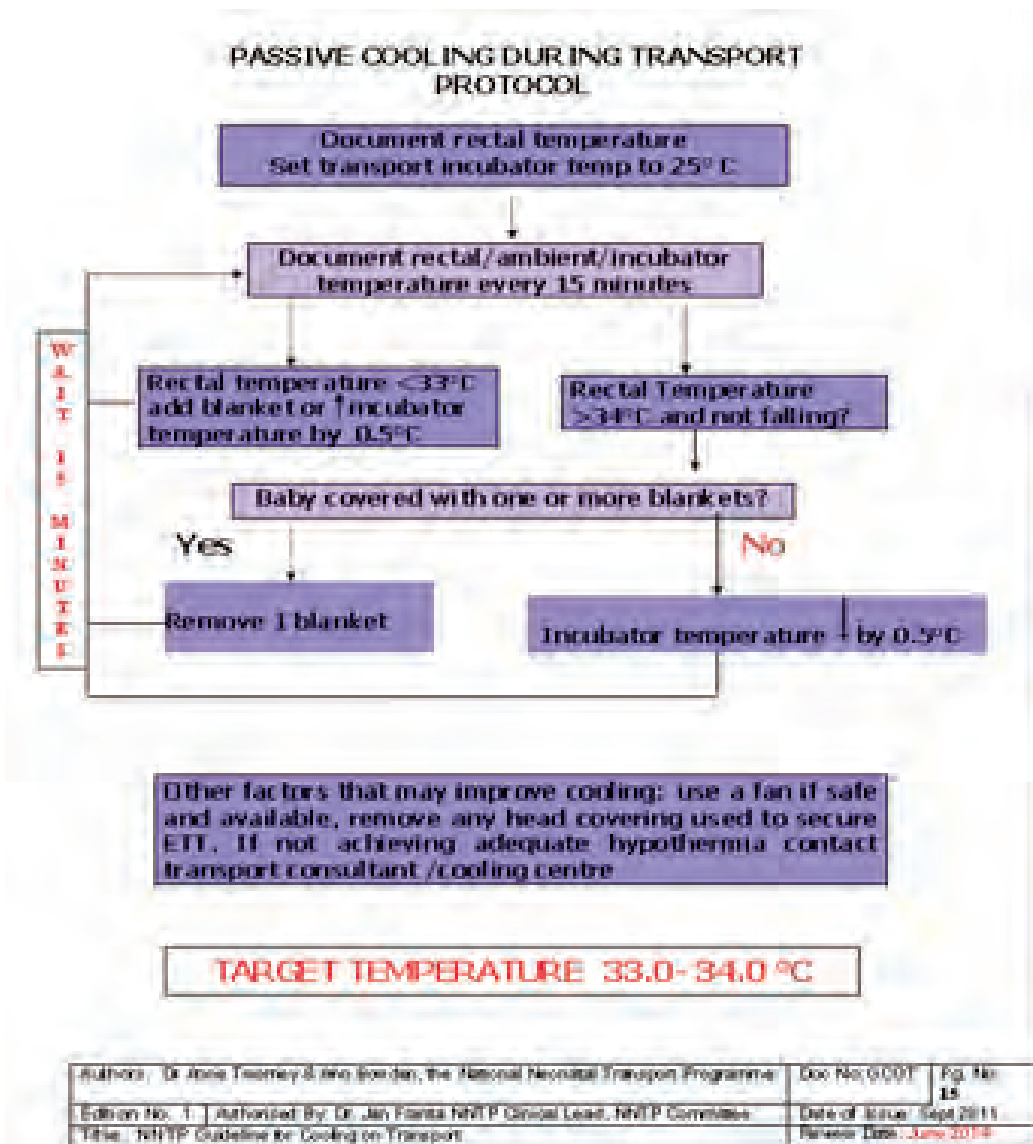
PASSIVE COOLING DURING TRANSPORT PROTOCOL

Document rectal temperature
Set transport incubator temp to 25° C

Document rectal/ambient/incubator temperature every 15 minutes

WAIT 15 MINUTES

Rectal temperature <33°C add blanket or ↑incubator temperature by 0.5°C

Rectal Temperature >34°C and not falling?

Baby covered with one or more blankets?

Yes

No

Remove 1 blanket

Incubator temperature ↓ by 0.5°C

Other factors that may improve cooling: use a fan if safe and available, remove any head covering used to secure ETT. If not achieving adequate hypothermia contact transport consultant /cooling centre

TARGET TEMPERATURE 33.0-34.0 °C

| Authors: Dr Anne Twomey & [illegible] Bowden, the National Neonatal Transport Programme | Doc No: GC07 | Pg. No: 15 |
|---|---|---|
| Edition No: 1 | Authorized By: Dr. Jan Franta NNTP Clinical Lead, NNTP Committee | Date of Issue: Sept 2011 |
| Title: NNTP Guideline for Cooling on Transport | Review Date: June 2014 | |